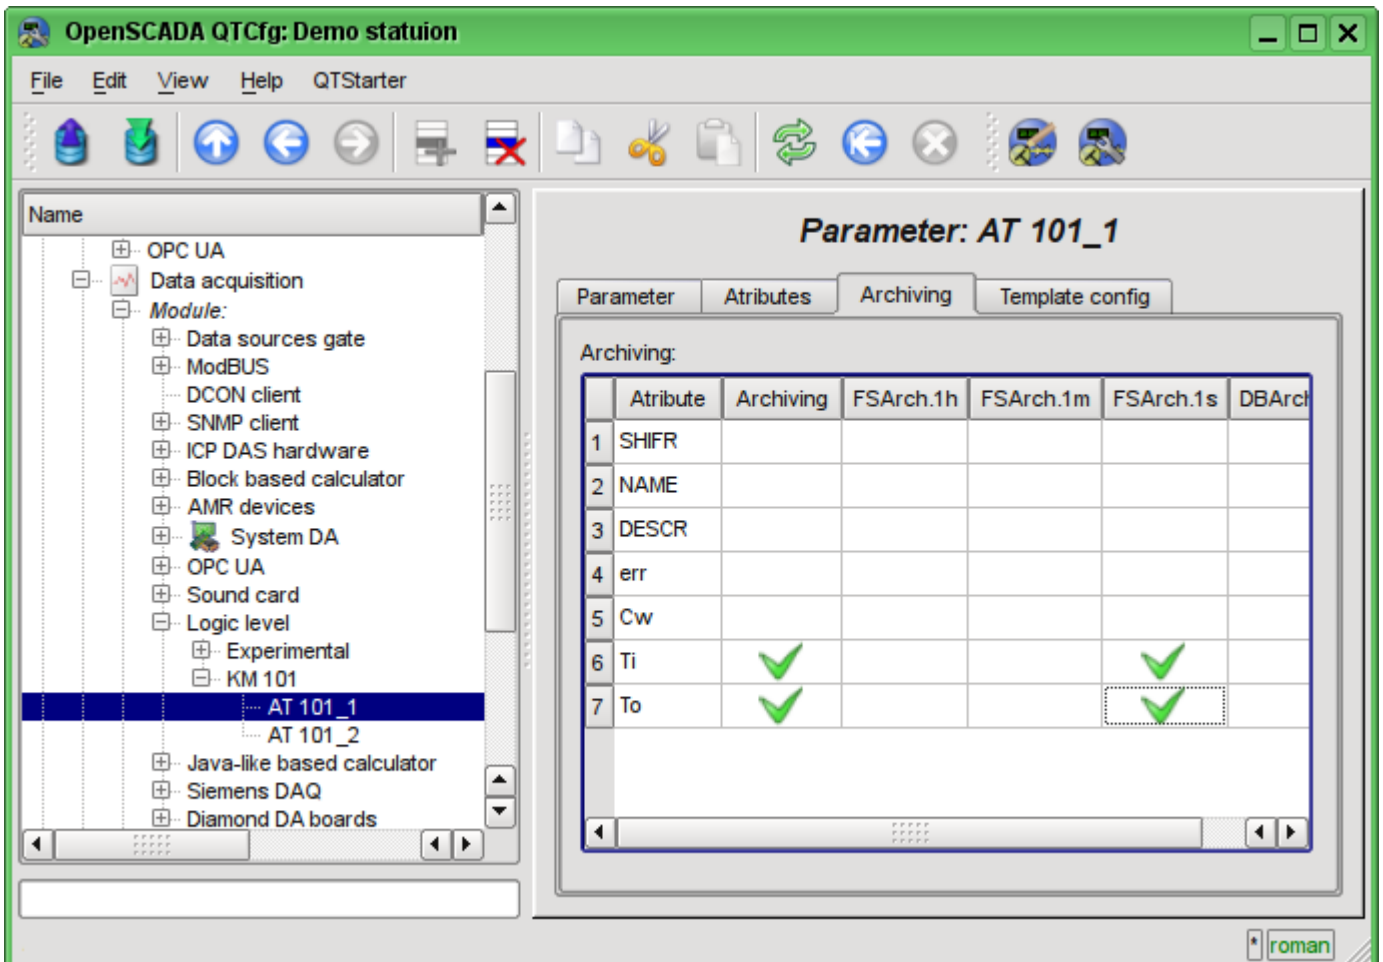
OpenSCADA QTCfg: Demo statuion

File Edit View Help QTStarter

Name
OPC UA
Data acquisition
Module:
Data sources gate
ModBUS
DCON client
SNMP client
ICP DAS hardware
Block based calculator
AMR devices
System DA
OPC UA
Sound card
Logic level
Experimental
KM 101
AT 101_1
AT 101_2
Java-like based calculator
Siemens DAQ
Diamond DA boards

Parameter: AT 101_1

Parameter | Atributes | Archiving | Template config

Archiving:

| | Atribute | Archiving | FSArch.1h | FSArch.1m | FSArch.1s | DBArc |
|---|---|---|---|---|---|---|
| 1 | SHIFR | | | | | |
| 2 | NAME | | | | | |
| 3 | DESCR | | | | | |
| 4 | err | | | | | |
| 5 | Cw | | | | | |
| 6 | Ti | ✓ | | | ✓ | |
| 7 | To | ✓ | | | ✓ | |

* roman